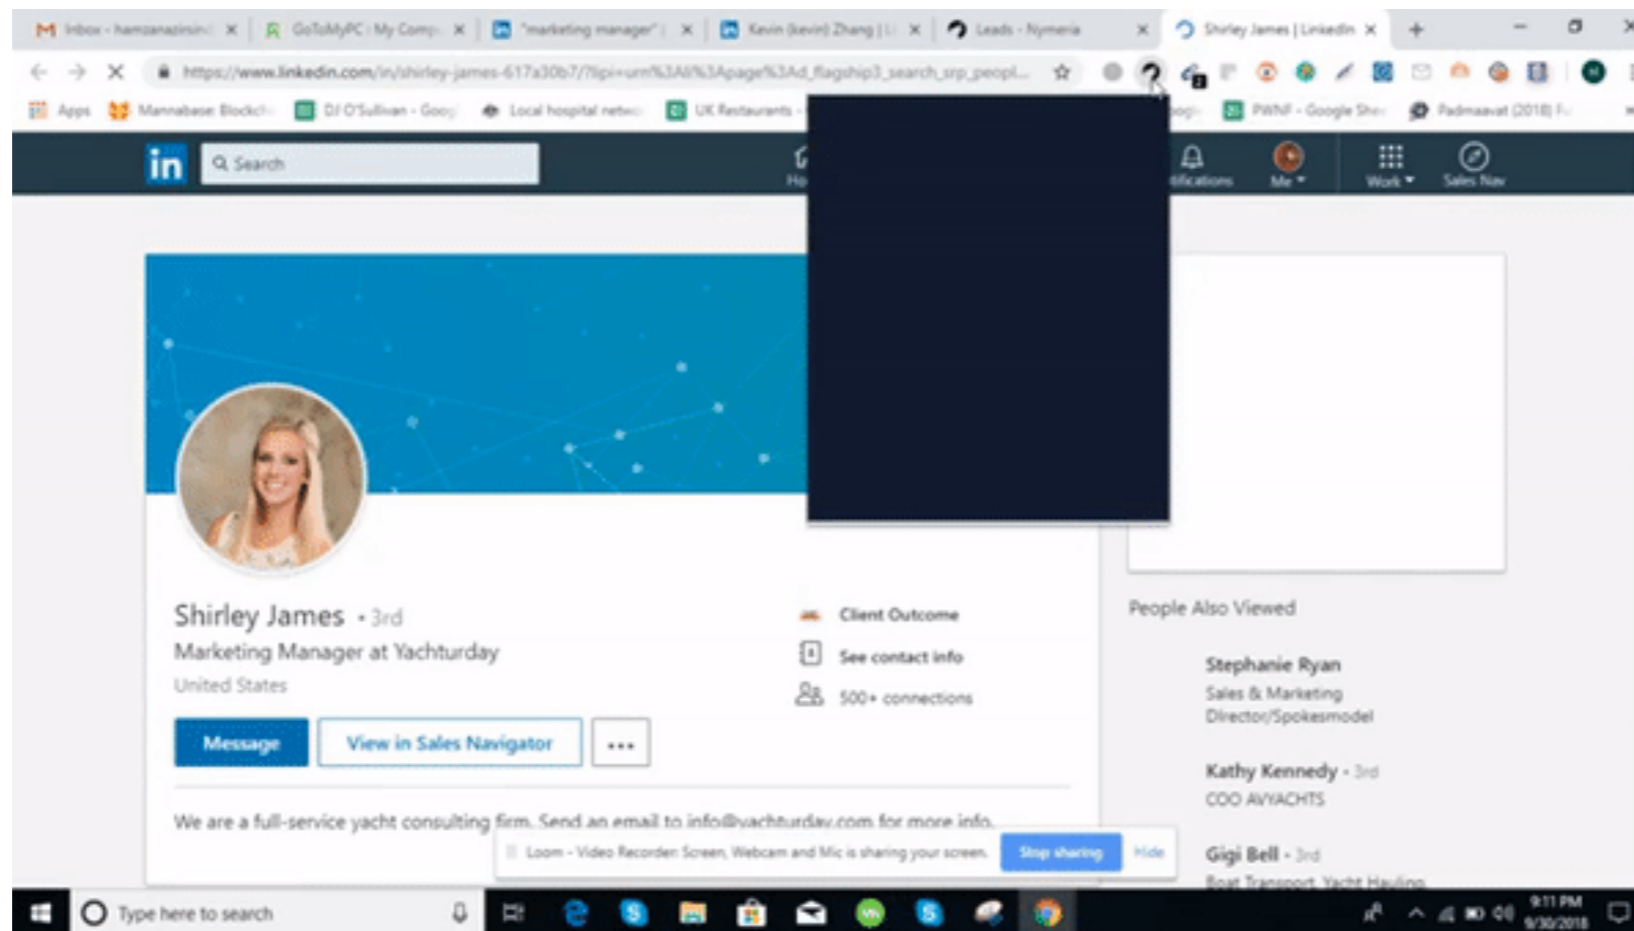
Inbox - hamzanazirsin ×
GoToMyPC : My Comp ×
"marketing manager" ×
Kevin (kevin) Zhang | ×
Leads - Nymeria ×
Shirley James | LinkedIn ×
+

https://www.linkedin.com/in/shirley-james-617a30b7/?lipi=urn%3Ali%3Apage%3Ad_flagship3_search_srp_peopl...

Apps
Mannabase Blockch
DJ O'Sullivan - Goo
Local hospital netw
UK Restaurants
PWNF - Google She
Padmaavat (2018) F

in
Search
Ho
tifications
Me
Work
Sales Nav

Shirley James • 3rd
Marketing Manager at Yachturday
United States

Client Outcome
See contact info
500+ connections

Message
View in Sales Navigator
...

We are a full-service yacht consulting firm. Send an email to info@yachturday.com for more info.

People Also Viewed

Stephanie Ryan
Sales & Marketing Director/Spokesmodel

Kathy Kennedy • 3rd
COO AVYACHTS

Gigi Bell • 3rd
Boat Transport, Yacht Hauling

Loom - Video Recorder: Screen, Webcam and Mic is sharing your screen.
Stop sharing
Hide

Type here to search
9:11 PM
9/30/2018